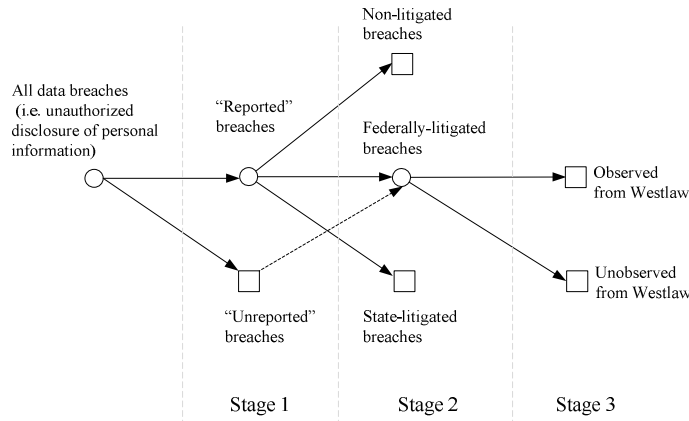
Non-litigated breaches

All data breaches (i.e. unauthorized disclosure of personal information)

"Reported" breaches

Federally-litigated breaches

Observed from Westlaw

Unobserved from Westlaw

"Unreported" breaches

State-litigated breaches

Stage 1

Stage 2

Stage 3